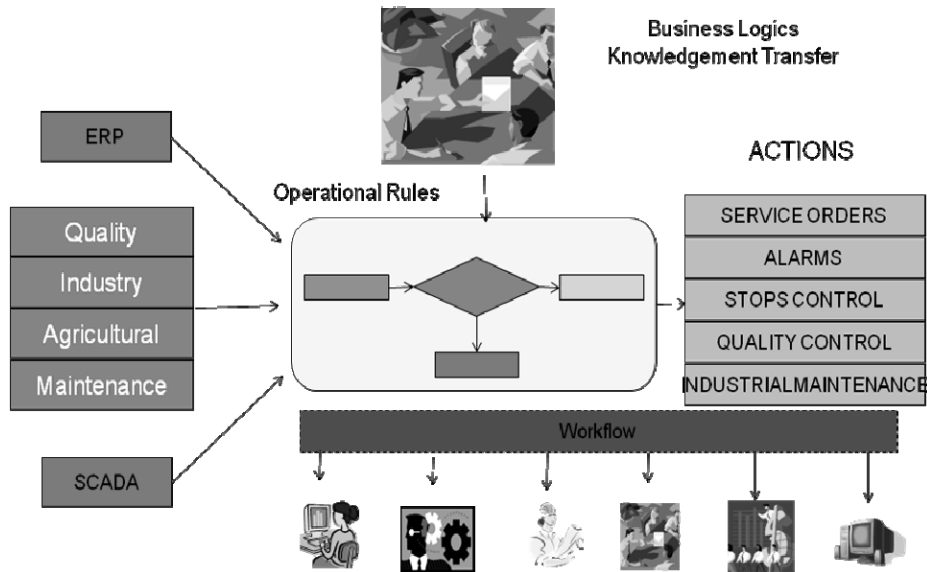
Business Logics
Knowledgement Transfer

ERP

Quality
Industry
Agricultural
Maintenance

SCADA

Operational Rules

ACTIONS

SERVICE ORDERS
ALARMS
STOPS CONTROL
QUALITY CONTROL
INDUSTRIAL MAINTENANCE

Workflow